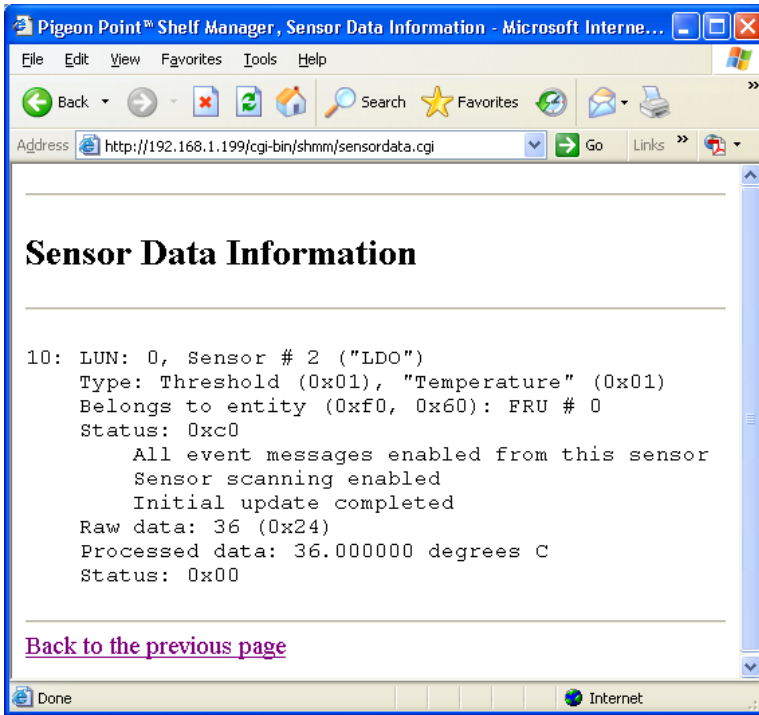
Pigeon Point™ Shelf Manager, Sensor Data Information - Microsoft Interne...

File Edit View Favorites Tools Help

Back Search Favorites

Address http://192.168.1.199/cgi-bin/shmm/sensordata.cgi Go Links »

Sensor Data Information

10: LUN: 0, Sensor # 2 ("LDO")
Type: Threshold (0x01), "Temperature" (0x01)
Belongs to entity (0xf0, 0x60): FRU # 0
Status: 0xc0
All event messages enabled from this sensor
Sensor scanning enabled
Initial update completed
Raw data: 36 (0x24)
Processed data: 36.000000 degrees C
Status: 0x00

Back to the previous page

Done Internet